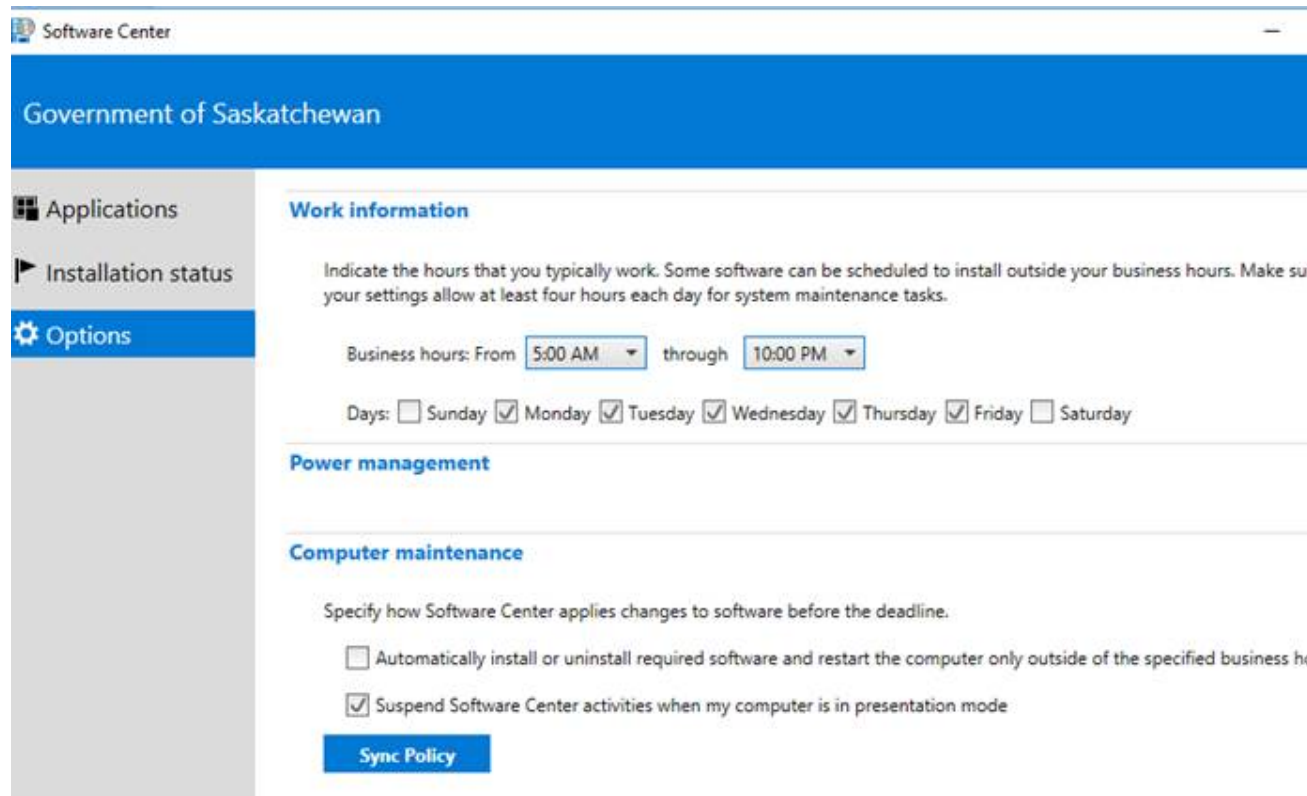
Software Center

—

Government of Saskatchewan

Applications

Installation status

Options

Work information

Indicate the hours that you typically work. Some software can be scheduled to install outside your business hours. Make su your settings allow at least four hours each day for system maintenance tasks.

Business hours: From 5:00 AM through 10:00 PM

Days: Sunday Monday Tuesday Wednesday Thursday Friday Saturday

Power management

Computer maintenance

Specify how Software Center applies changes to software before the deadline.

Automatically install or uninstall required software and restart the computer only outside of the specified business h

Suspend Software Center activities when my computer is in presentation mode

Sync Policy